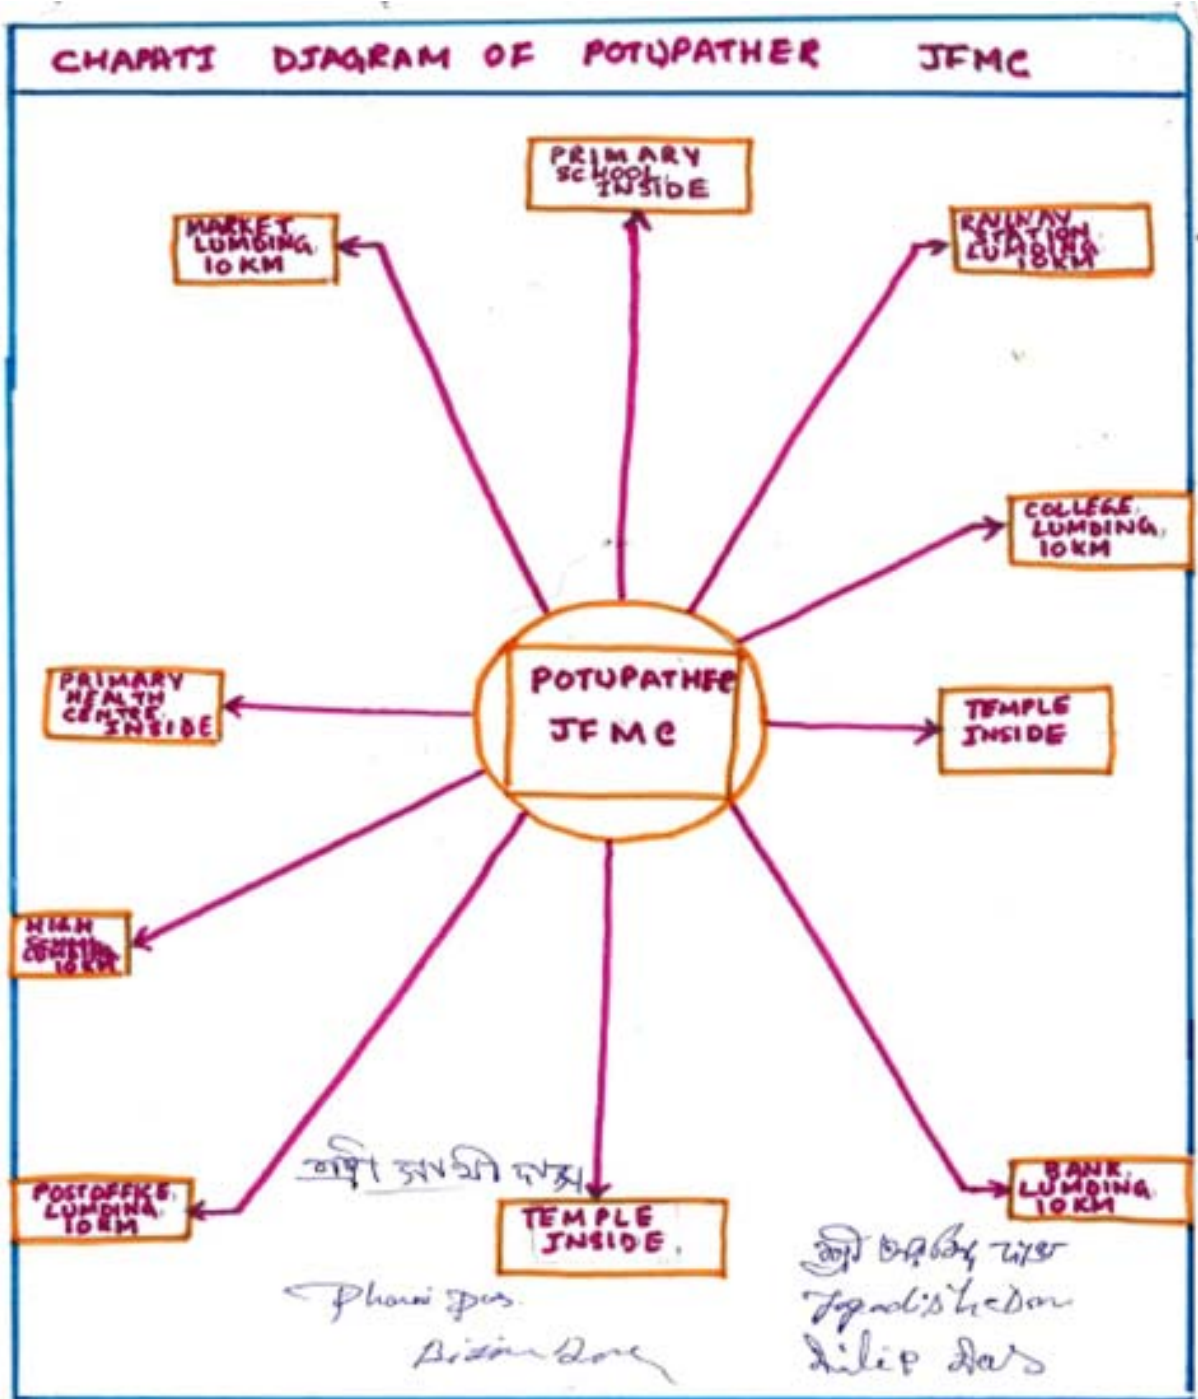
CHAPATI DIAGRAM OF POTUPATHER JFMC

PRIMARY SCHOOL INSIDE

MARKET LUMDING 10KM

RAILWAY STATION LUMDING 10KM

COLLEGE LUMDING 10KM

POTUPATHER JFMC

PRIMARY HEALTH CENTRE INSIDE

TEMPLE INSIDE

HIGH SCHOOL CENTRE 10KM

POSTOFFICE LUMDING 10KM

TEMPLE INSIDE.

BANK LUMDING 10KM

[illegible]

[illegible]

Phani Das

Bidhan Das

Jagadish Das

Dilip Das